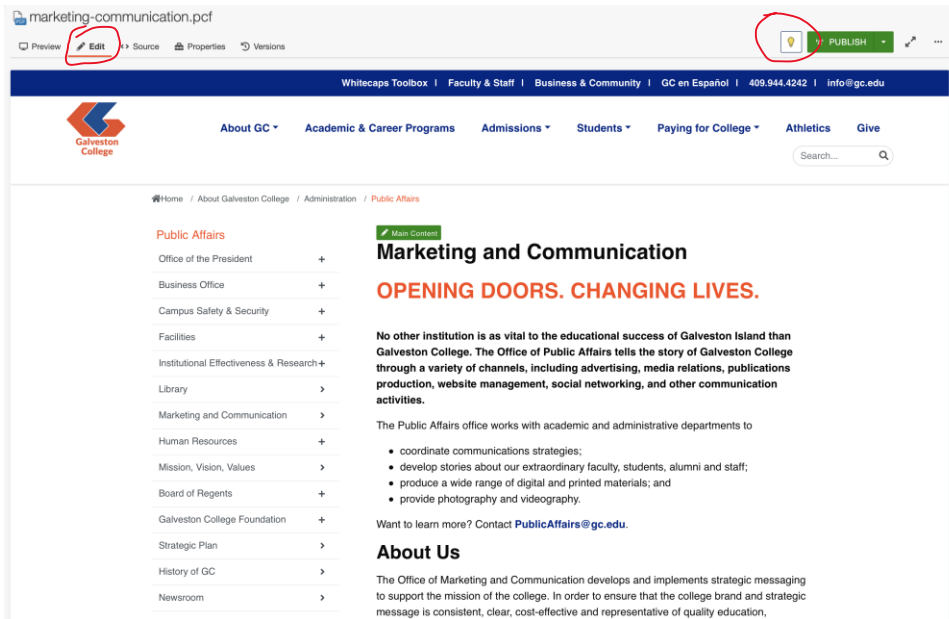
marketing-communication.pcf

Preview Edit Source Properties Versions

PUBLISH

Whitecaps Toolbox | Faculty & Staff | Business & Community | GC en Español | 409.944.4242 | info@gc.edu

Galveston College

About GC Academic & Career Programs Admissions Students Paying for College Athletics Give

Search...

Home / About Galveston College / Administration / Public Affairs

Public Affairs

Office of the President +
Business Office +
Campus Safety & Security +
Facilities +
Institutional Effectiveness & Research +
Library >
Marketing and Communication >
Human Resources +
Mission, Vision, Values >
Board of Regents +
Galveston College Foundation +
Strategic Plan >
History of GC >
Newsroom >

Main Content

Marketing and Communication

OPENING DOORS. CHANGING LIVES.

No other institution is as vital to the educational success of Galveston Island than Galveston College. The Office of Public Affairs tells the story of Galveston College through a variety of channels, including advertising, media relations, publications production, website management, social networking, and other communication activities.

The Public Affairs office works with academic and administrative departments to

- coordinate communications strategies;
- develop stories about our extraordinary faculty, students, alumni and staff;
- produce a wide range of digital and printed materials; and
- provide photography and videography.

Want to learn more? Contact PublicAffairs@gc.edu.

About Us

The Office of Marketing and Communication develops and implements strategic messaging to support the mission of the college. In order to ensure that the college brand and strategic message is consistent, clear, cost-effective and representative of quality education,